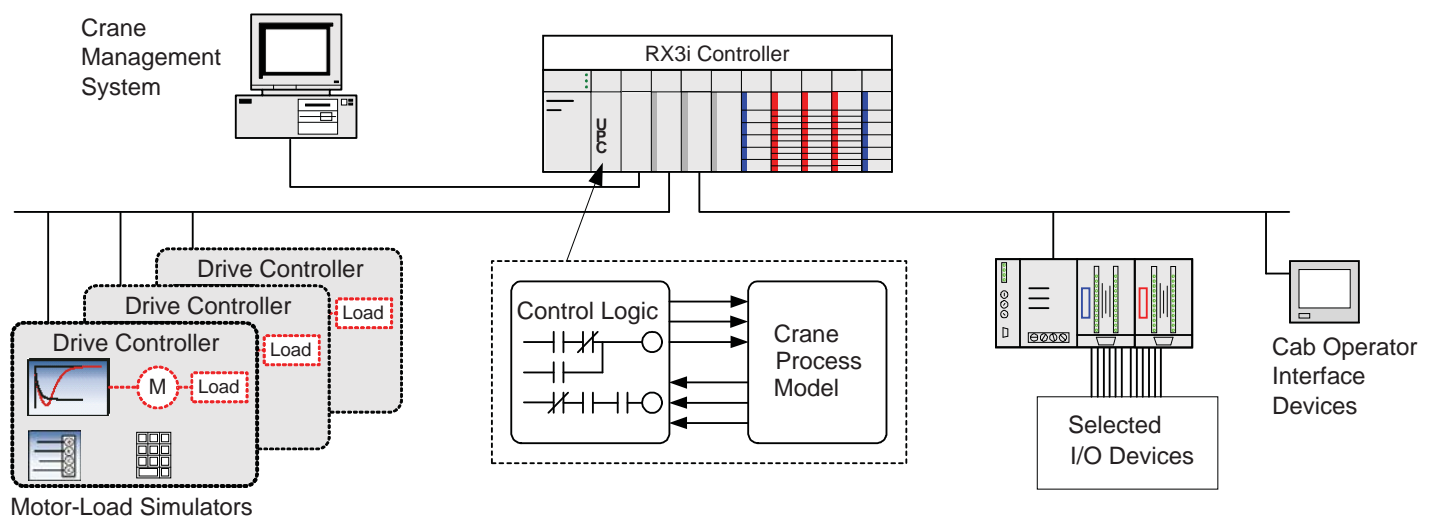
Crane Management System

RX3i Controller

UPC

Drive Controller

Drive Controller

Drive Controller

Load

Load

M

Load

Motor-Load Simulators

Control Logic

Crane Process Model

Selected I/O Devices

Cab Operator Interface Devices